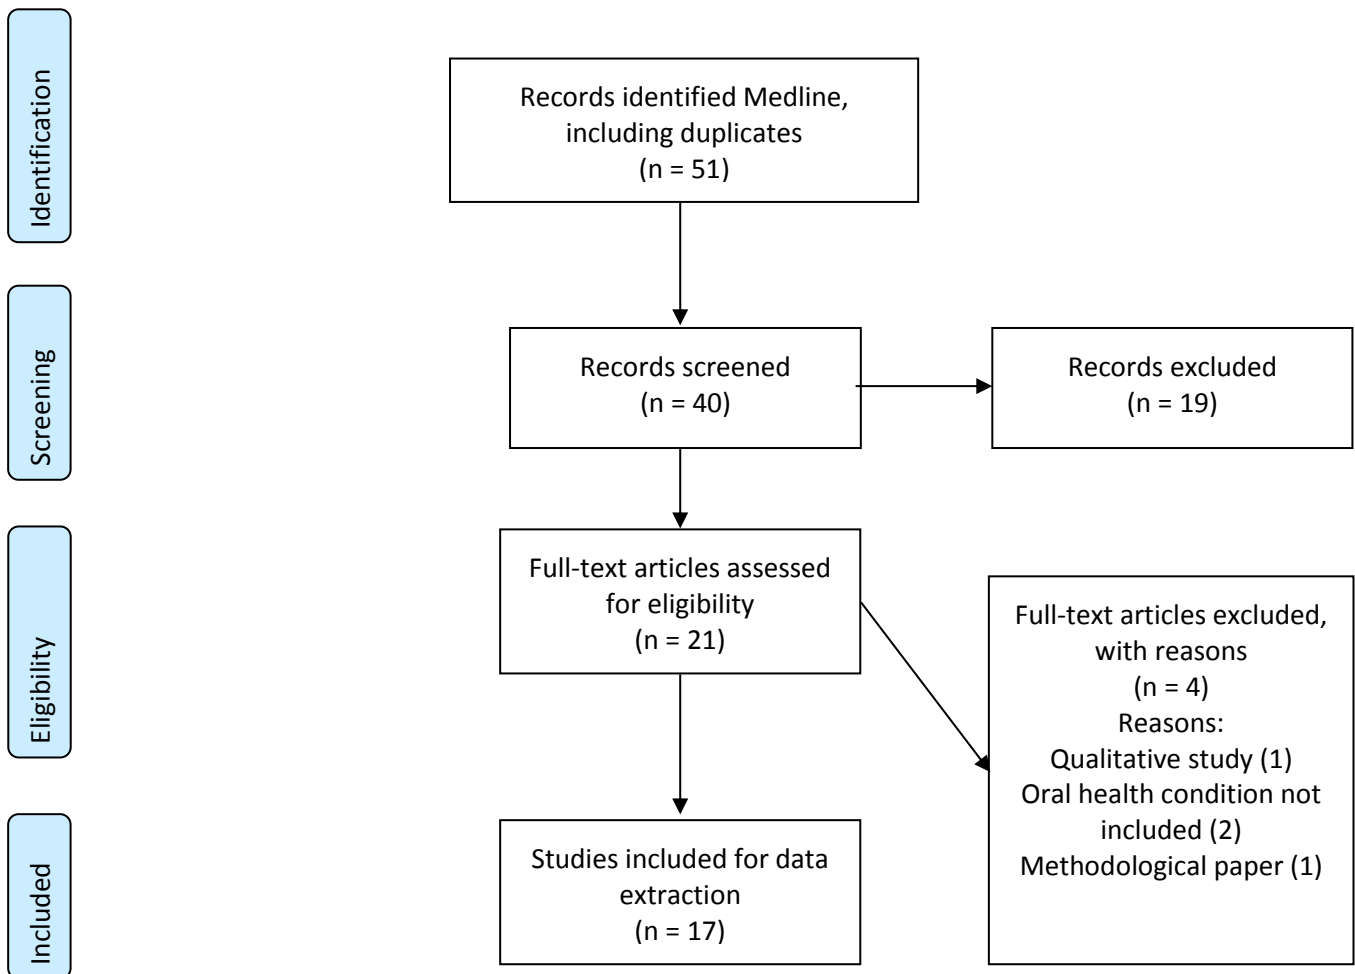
Identification

Records identified Medline, including duplicates
(n = 51)

Screening

Records screened
(n = 40)

Records excluded
(n = 19)

Eligibility

Full-text articles assessed for eligibility
(n = 21)

Full-text articles excluded, with reasons
(n = 4)
Reasons:
Qualitative study (1)
Oral health condition not included (2)
Methodological paper (1)

Included

Studies included for data extraction
(n = 17)